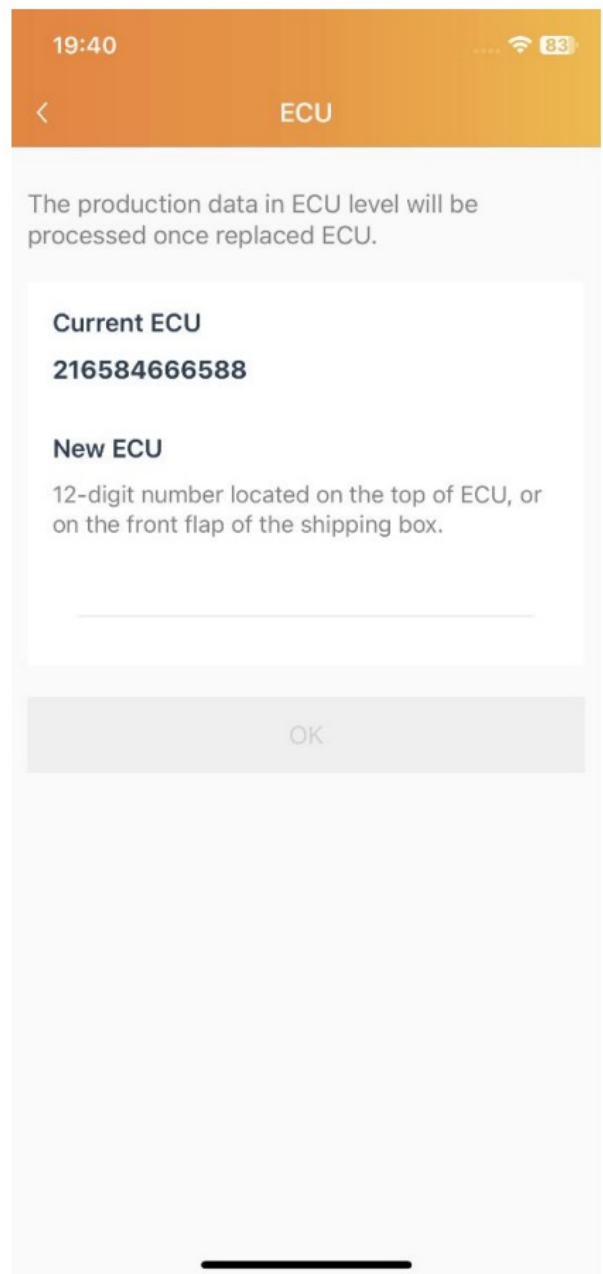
19:40

83

<

ECU

The production data in ECU level will be processed once replaced ECU.

Current ECU

216584666588

New ECU

12-digit number located on the top of ECU, or on the front flap of the shipping box.

OK